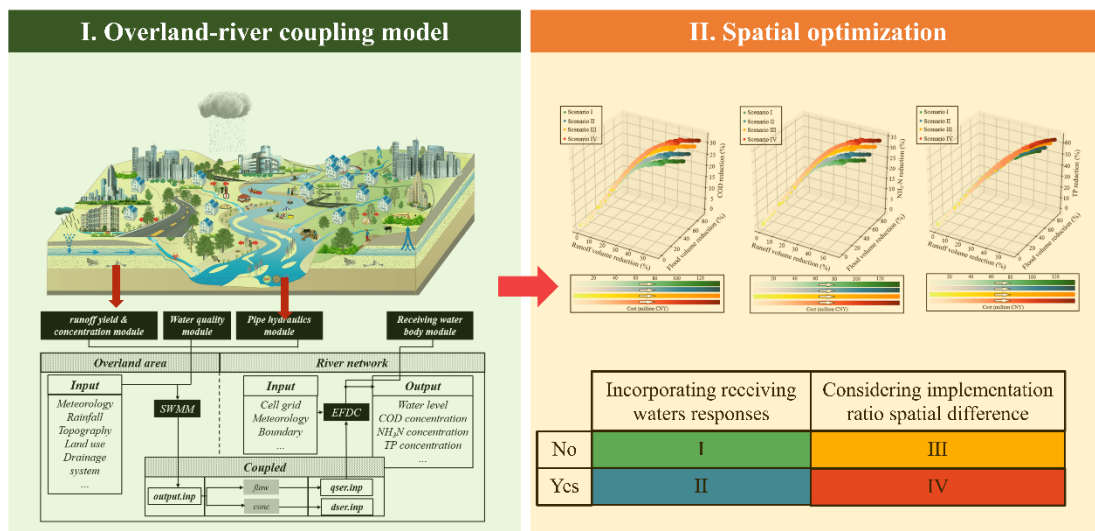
I. Overland-river coupling model

runoff yield & concentration module

Water quality module

Pipe hydraulics module

Receiving water body module

Overland area

River network

Input

Meteorology
Rainfall
Topography
Land use
Drainage system
...

SWMM

Input

Cell grid
Meteorology
Boundary
...

EFDC

Output

Water level
COD concentration
$NH_3N$ concentration
TP concentration
...

Coupled

output.inp

flow

conc

qser.inp

dser.inp

II. Spatial optimization

Scenario I
Scenario II
Scenario III
Scenario IV

COD reduction (%)
Flood volume reduction (%)
Runoff volume reduction (%)

Scenario I
Scenario II
Scenario III
Scenario IV

$NH_3$-N reduction (%)
Flood volume reduction (%)
Runoff volume reduction (%)

Scenario I
Scenario II
Scenario III
Scenario IV

TP reduction (%)
Flood volume reduction (%)
Runoff volume reduction (%)

Cost (million CNY)

Cost (million CNY)

Cost (million CNY)

| | Incorporating receiving waters responses | Considering implementation ratio spatial difference |
|---|---|---|
| No | I | III |
| Yes | II | IV |